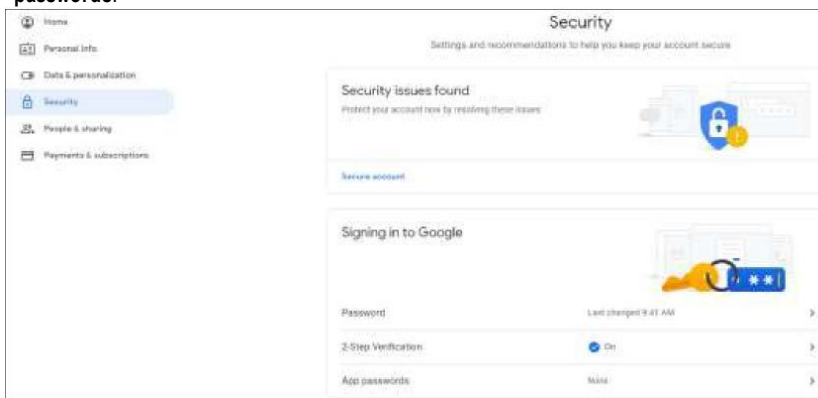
passwords.

Home
Personal info
Data & personalization
Security
People & sharing
Payments & subscriptions

Security
Settings and recommendations to help you keep your account secure

Security issues found
Protect your account now by resolving these issues

Secure account

Signing in to Google

Password
Last changed 9:41 AM

2-Step Verification
On

App passwords
None